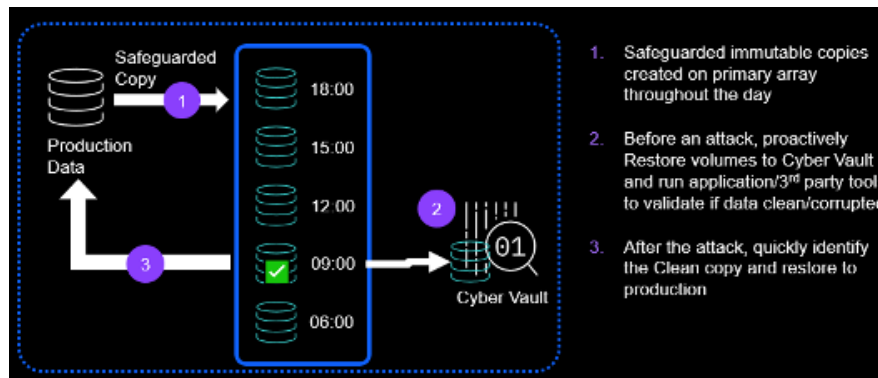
Safeguarded Copy

1

Production Data

18:00

15:00

12:00

09:00

06:00

3

2

01

Cyber Vault

1. Safeguarded immutable copies created on primary array throughout the day

2. Before an attack, proactively Restore volumes to Cyber Vault and run application/3$^{rd}$ party tool to validate if data clean/corrupted

3. After the attack, quickly identify the Clean copy and restore to production